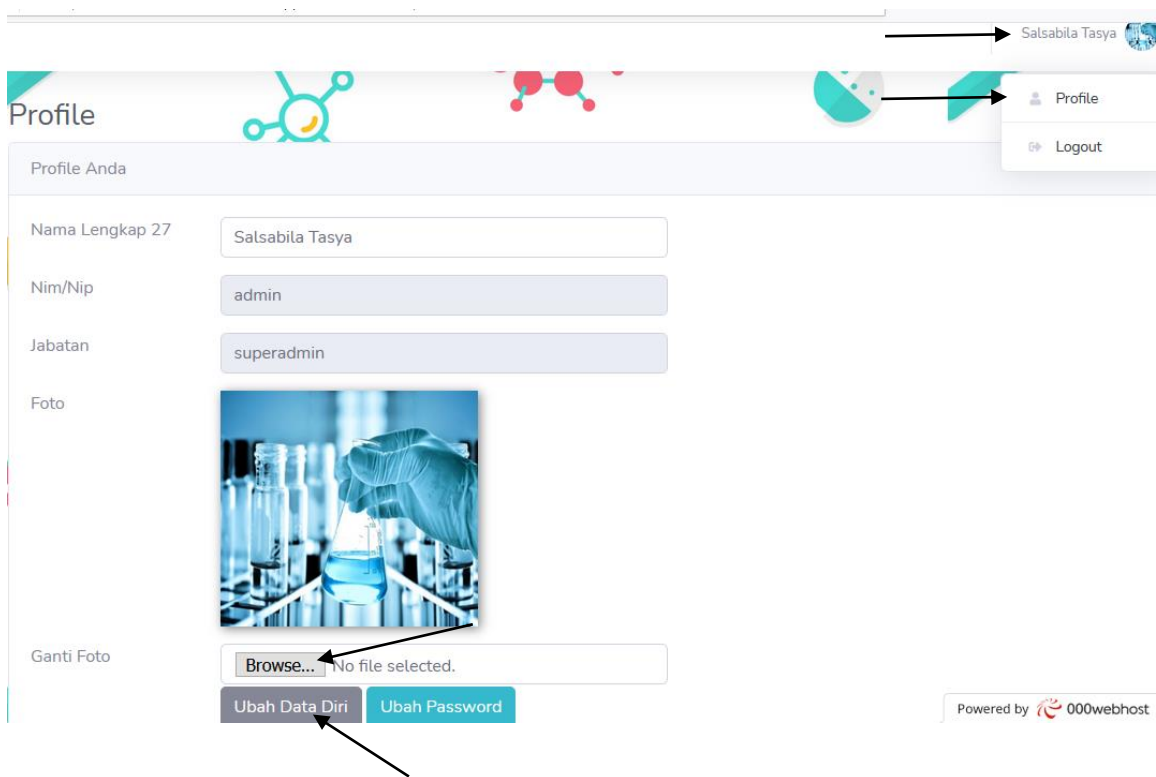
Salsabila Tasya

Profile

Profile

Logout

Profile Anda

Nama Lengkap 27 Salsabila Tasya

Nim/Nip admin

Jabatan superadmin

Foto

Ganti Foto Browse... No file selected.

Ubah Data Diri Ubah Password

Powered by 000webhost